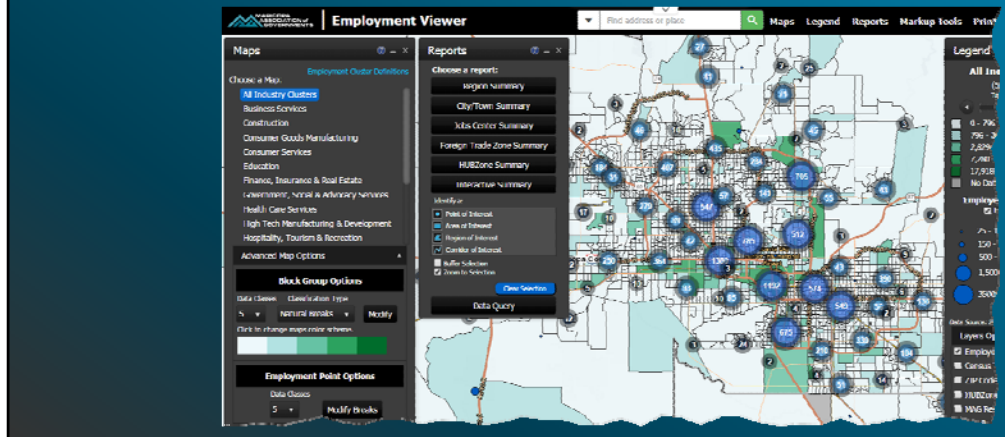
MARICOPA ASSOCIATION of GOVERNMENTS | Employment Viewer

Find address or place

Maps Legend Reports Markup tools Print

Maps

Choose a Map: Employment Cluster Definitions

All Industry Clusters
Business Services
Construction
Consumer Goods Manufacturing
Consumer Services
Education
Finance, Insurance & Real Estate
Government, Social & Advocacy Services
Health Care Services
High Tech Manufacturing & Development
Hospitality, Tourism & Recreation

Advanced Map Options

Block Group Options

Data Classes Classification Type
5 Natural Breaks Modify
Click to change map's color scheme.

Employment Point Options

Data Classes
5 Modify Breaks

Reports

Choose a report:
Region Summary
City/Town Summary
Jobs Center Summary
Foreign Trade Zone Summary
HUBZone Summary
Interactive Summary

Identify a:
Point of Interest
Area of Interest
Region of Interest
Corridor of Interest
Buffer Selection
Zoom to Selection
Clear Selection

Data Query

Legend

All Ind

0 - 796
796 - 2
2,829
7,40
17,918
No Dat

Employ

25 - 1
150 -
500 -
1,500
3500

Data Source: 2

Layers Op
Employ
Census
ZIP Code
HUBZone
MAG Re

27 61 3 48 435 765 547 560 512 1388 1492 574 549 675 338 184 250 143 57 65 43 30